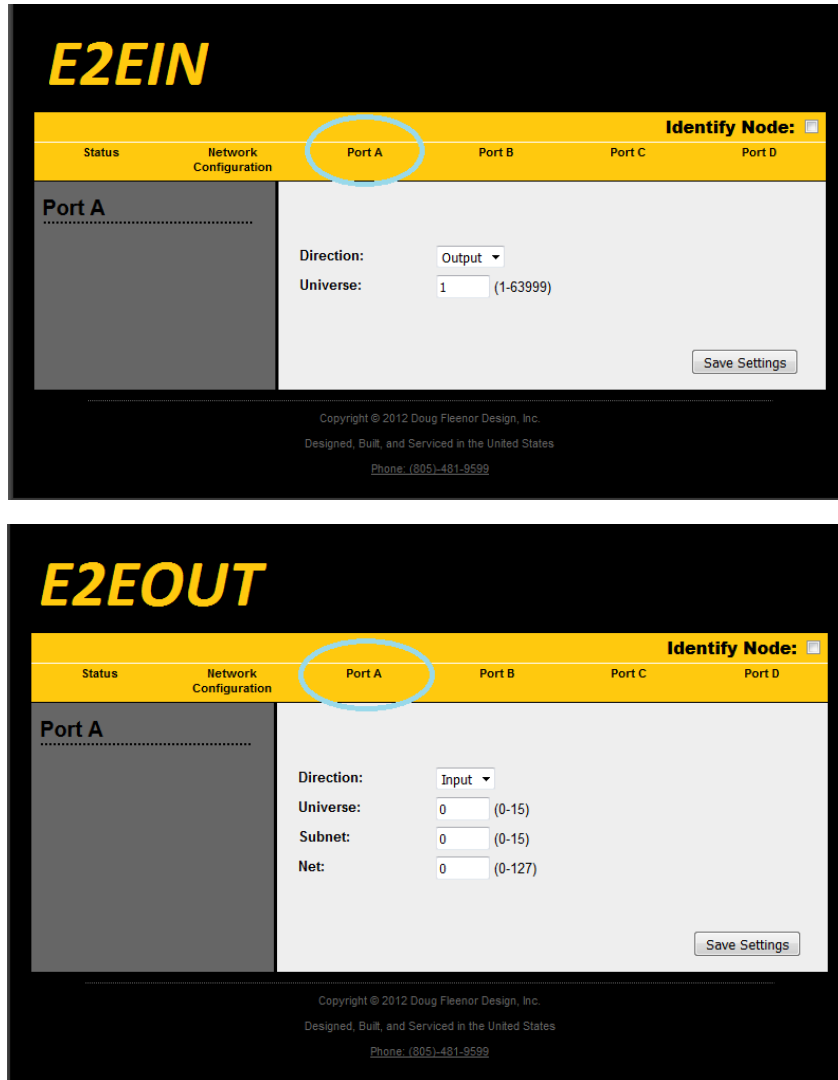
E2EIN

Identify Node:

Status
Network Configuration
Port A
Port B
Port C
Port D

Port A

Direction: Output
Universe: 1 (1-63999)

Save Settings

Copyright © 2012 Doug Fleenor Design, Inc.

Designed, Built, and Serviced in the United States

Phone: (805)-481-9599

E2EOUT

Identify Node:

Status
Network Configuration
Port A
Port B
Port C
Port D

Port A

Direction: Input
Universe: 0 (0-15)
Subnet: 0 (0-15)
Net: 0 (0-127)

Save Settings

Copyright © 2012 Doug Fleenor Design, Inc.

Designed, Built, and Serviced in the United States

Phone: (805)-481-9599